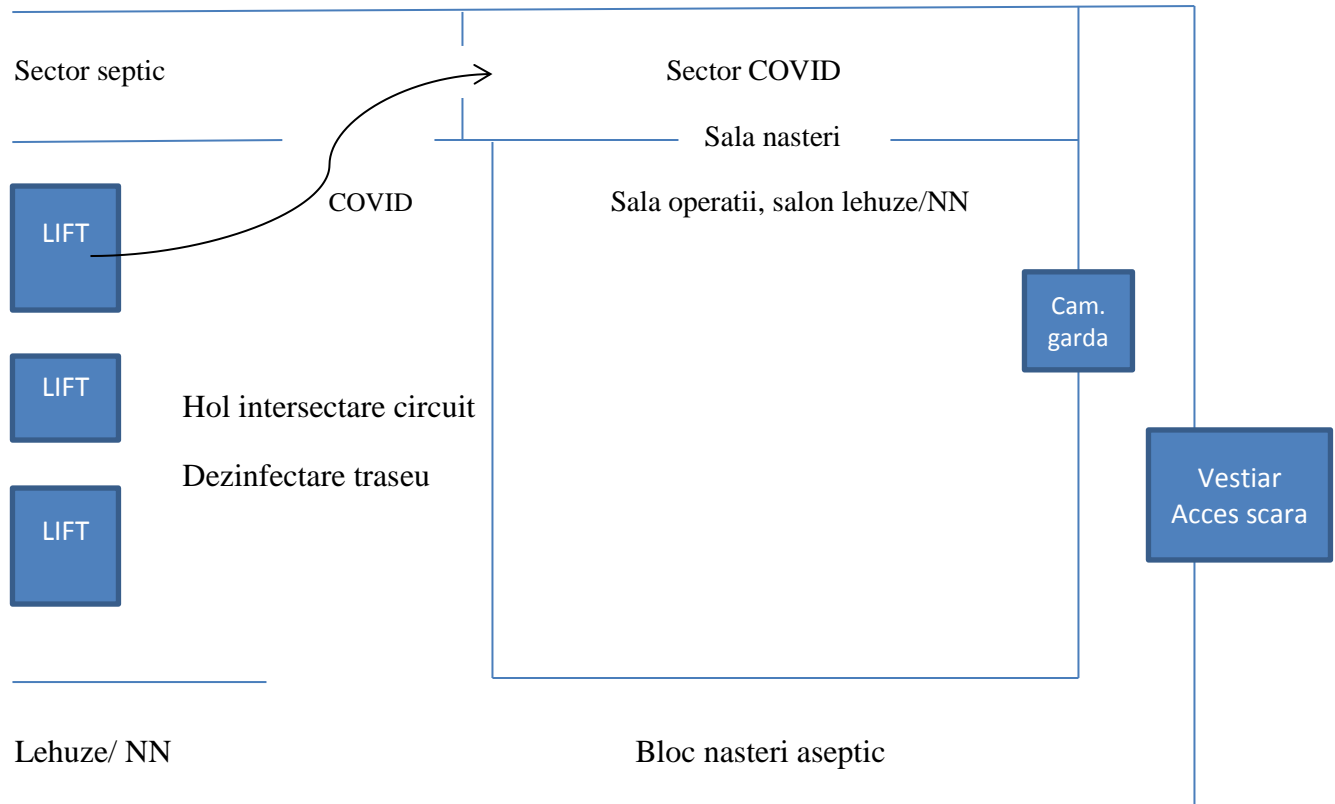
Sector septic

Sector COVID

Sala nasteri

COVID

Sala operatii, salon lehuze/NN

LIFT

LIFT

LIFT

Cam. garda

Hol intersectare circuit

Dezinfectare traseu

Vestiar
Acces scara

Lehuze/ NN

Bloc nasteri aseptic